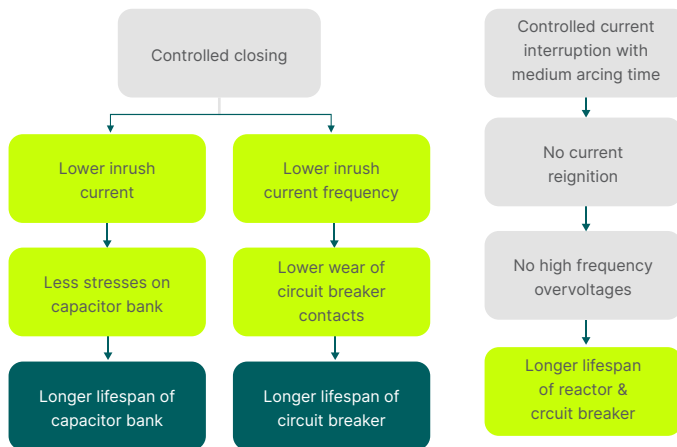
Controlled closing

Lower inrush current

Less stresses on capacitor bank

Longer lifespan of capacitor bank

Lower inrush current frequency

Lower wear of circuit breaker contacts

Longer lifespan of circuit breaker

Controlled current interruption with medium arcing time

No current reignition

No high frequency overvoltages

Longer lifespan of reactor & crcuit breaker